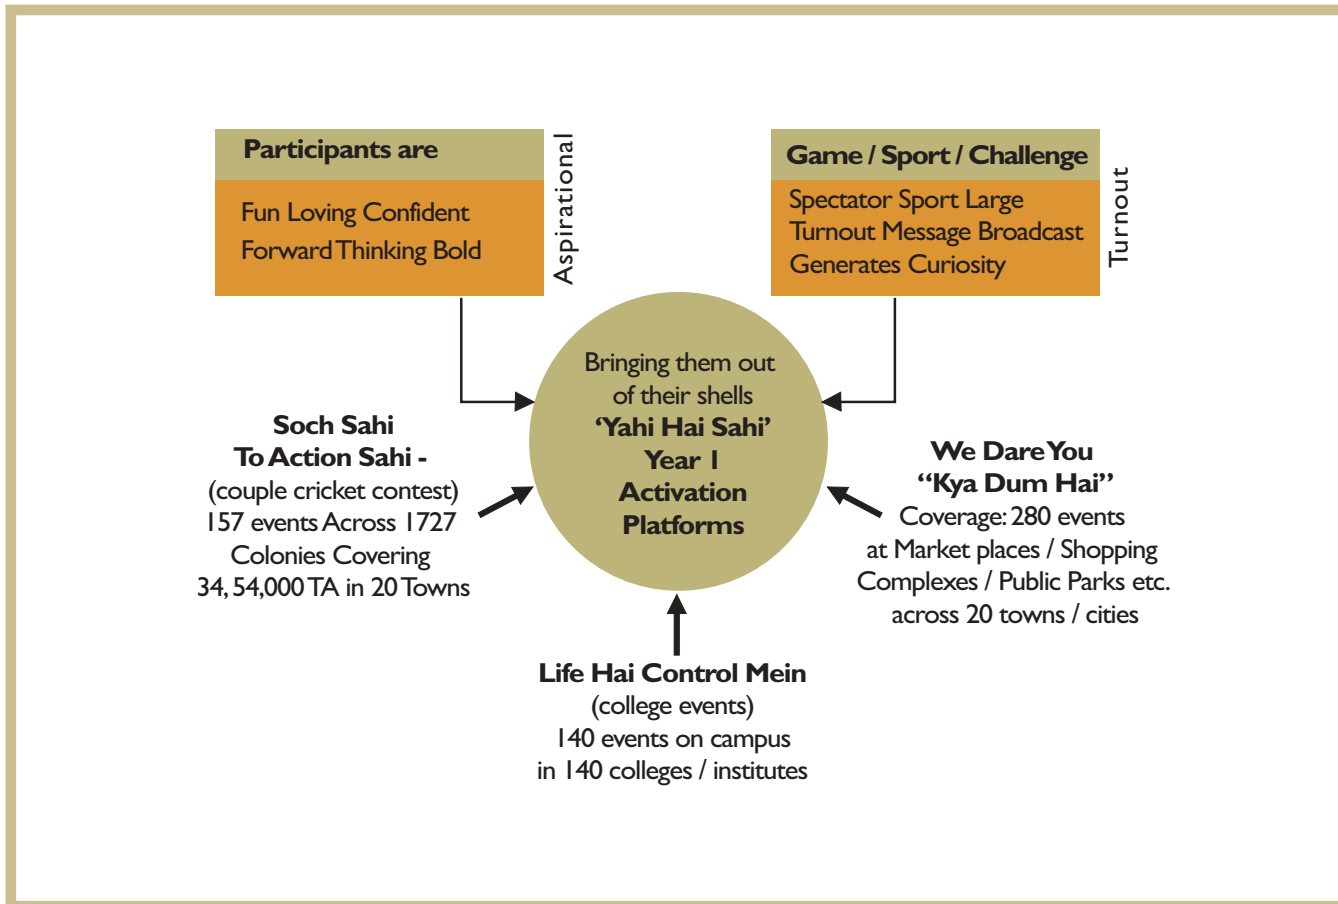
Participants are

Fun Loving Confident
Forward Thinking Bold

Aspirational

Game / Sport / Challenge

Spectator Sport Large
Turnout Message Broadcast
Generates Curiosity

Turnout

Bringing them out of their shells
'Yahi Hai Sahi'
Year 1
Activation
Platforms

Soch Sahi
To Action Sahi -
(couple cricket contest)
157 events Across 1727
Colonies Covering
34, 54,000 TA in 20 Towns

We Dare You
"Kya Dum Hai"
Coverage: 280 events
at Market places / Shopping
Complexes / Public Parks etc.
across 20 towns / cities

Life Hai Control Mein
(college events)
140 events on campus
in 140 colleges / institutes